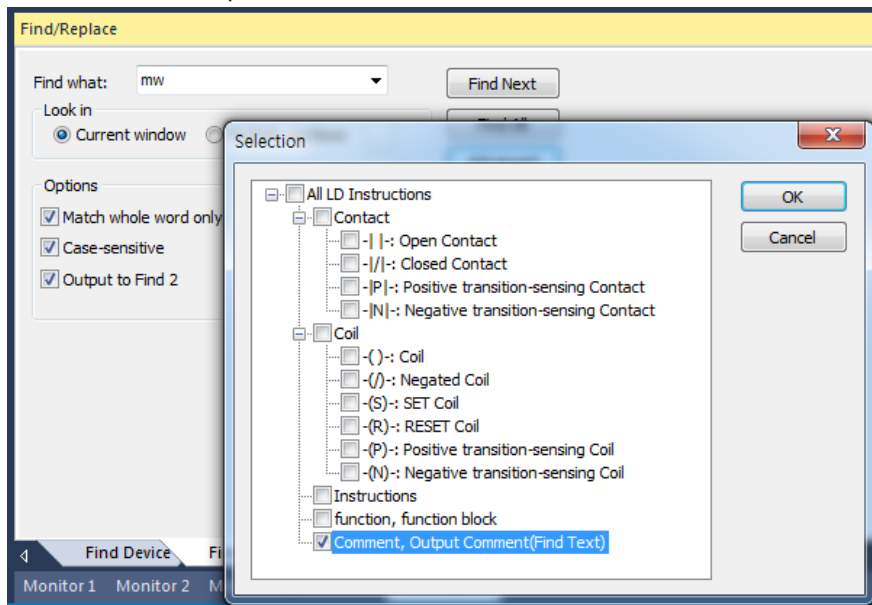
Find/Replace

Find what: mw

Find Next

Look in

Current window

Options

Match whole word only

Case-sensitive

Output to Find 2

Selection

All LD Instructions

Contact

-| |-: Open Contact

-|/|-: Closed Contact

-|P|-: Positive transition-sensing Contact

-|N|-: Negative transition-sensing Contact

Coil

-( )-: Coil

-(/)-: Negated Coil

-(S)-: SET Coil

-(R)-: RESET Coil

-(P)-: Positive transition-sensing Coil

-(N)-: Negative transition-sensing Coil

Instructions

function, function block

Comment, Output Comment(Find Text)

OK

Cancel

Find Device

Fi

Monitor 1 Monitor 2 M